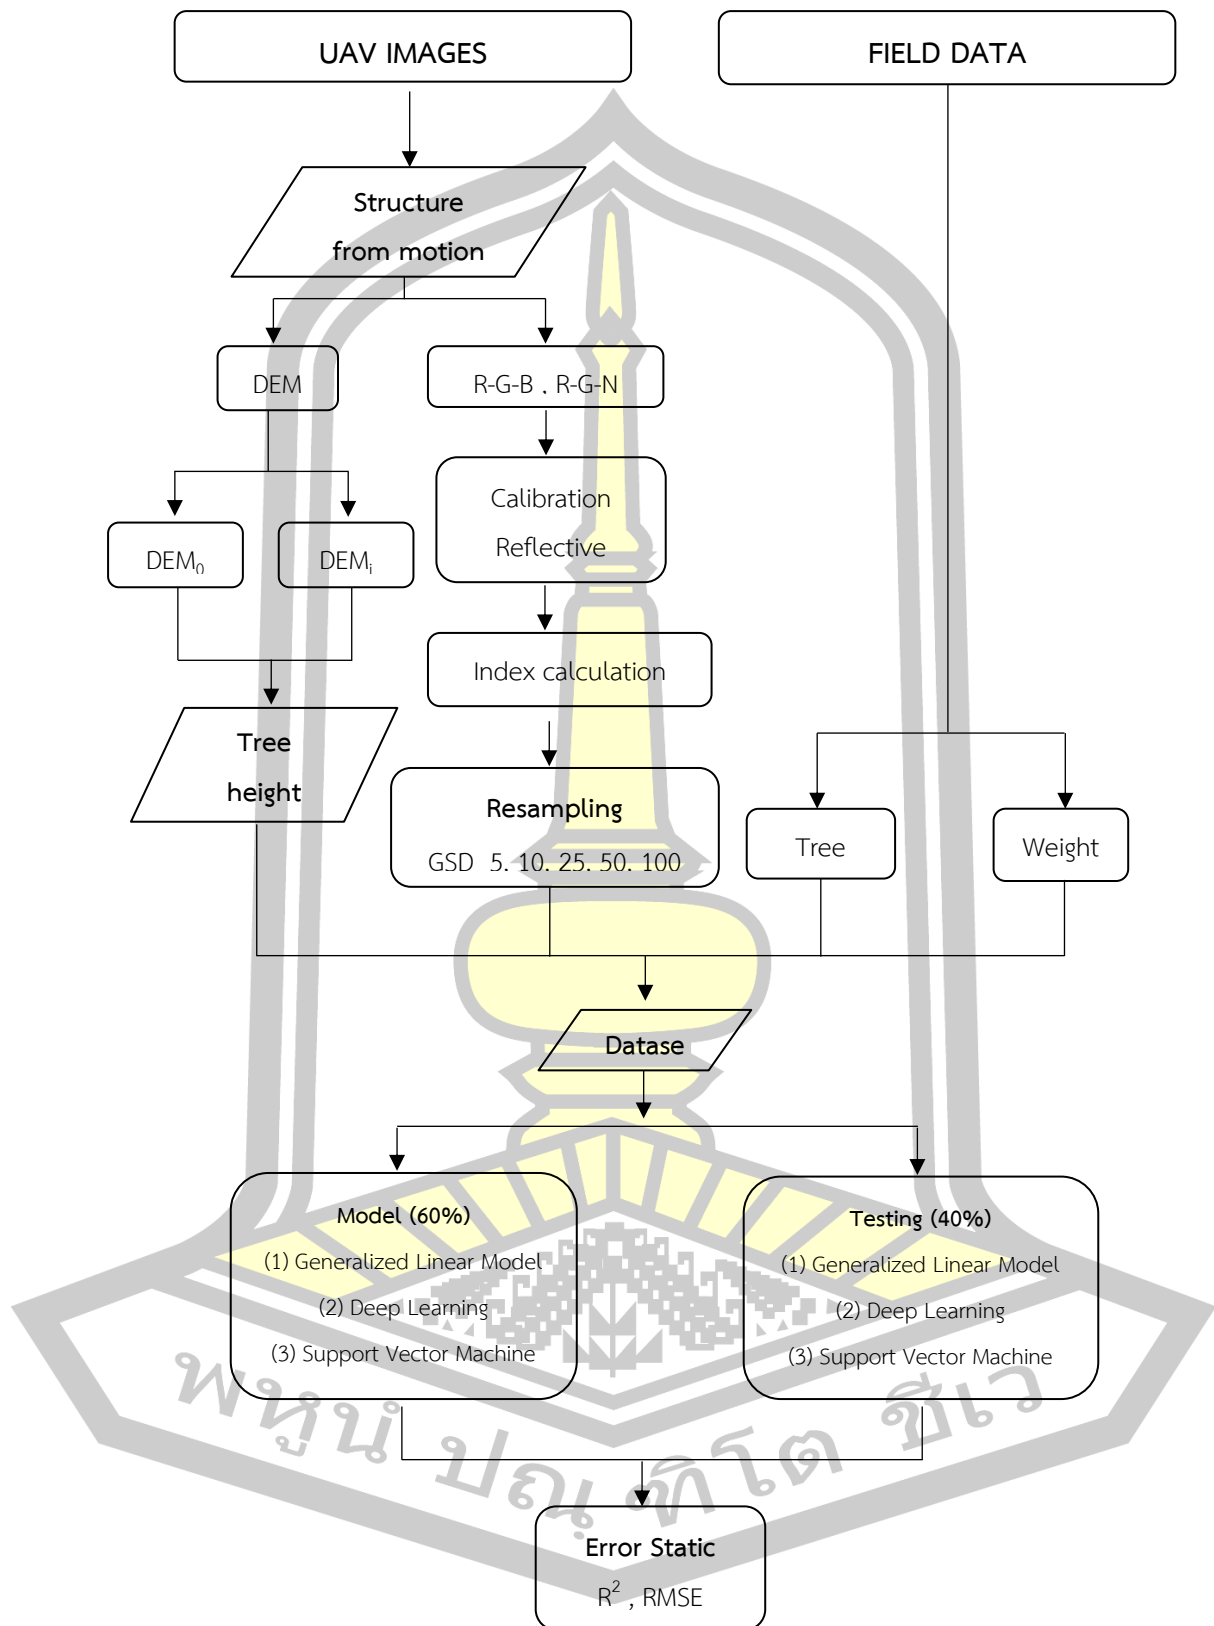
UAV IMAGES

FIELD DATA

Structure from motion

DEM

R-G-B , R-G-N

$DEM_0$

$DEM_i$

Calibration Reflective

Index calculation

Tree height

Resampling

GSD 5, 10, 25, 50, 100

Tree

Weight

Datase

Model (60%)
(1) Generalized Linear Model
(2) Deep Learning
(3) Support Vector Machine

Testing (40%)
(1) Generalized Linear Model
(2) Deep Learning
(3) Support Vector Machine

Error Static
$R^2$ , RMSE

พหุนปณฺ กิโต ชีเว